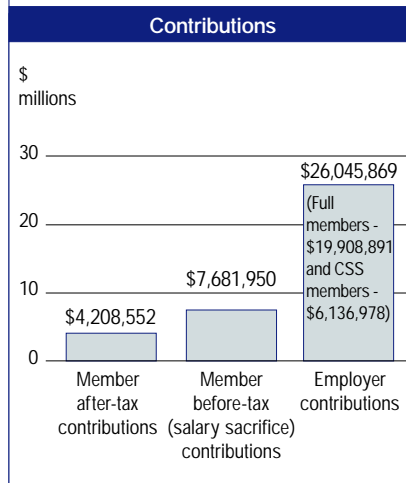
Contributions

$
millions

30
20
10
0

$4,208,552
$7,681,950
$26,045,869
(Full members - $19,908,891 and CSS members - $6,136,978)

Member after-tax contributions
Member before-tax (salary sacrifice) contributions
Employer contributions